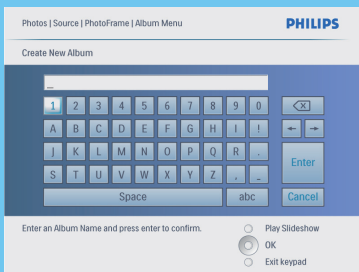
Photos | Source | PhotoFrame | Album Menu

PHILIPS

Create New Album

_

1 2 3 4 5 6 7 8 9 0

A B C D E F G H I !

J K L M N O P Q R .

S T U V W X Y Z , _

Space

abc

Enter

Cancel

Enter an Album Name and press enter to confirm.

Play Slideshow

OK

Exit keypad